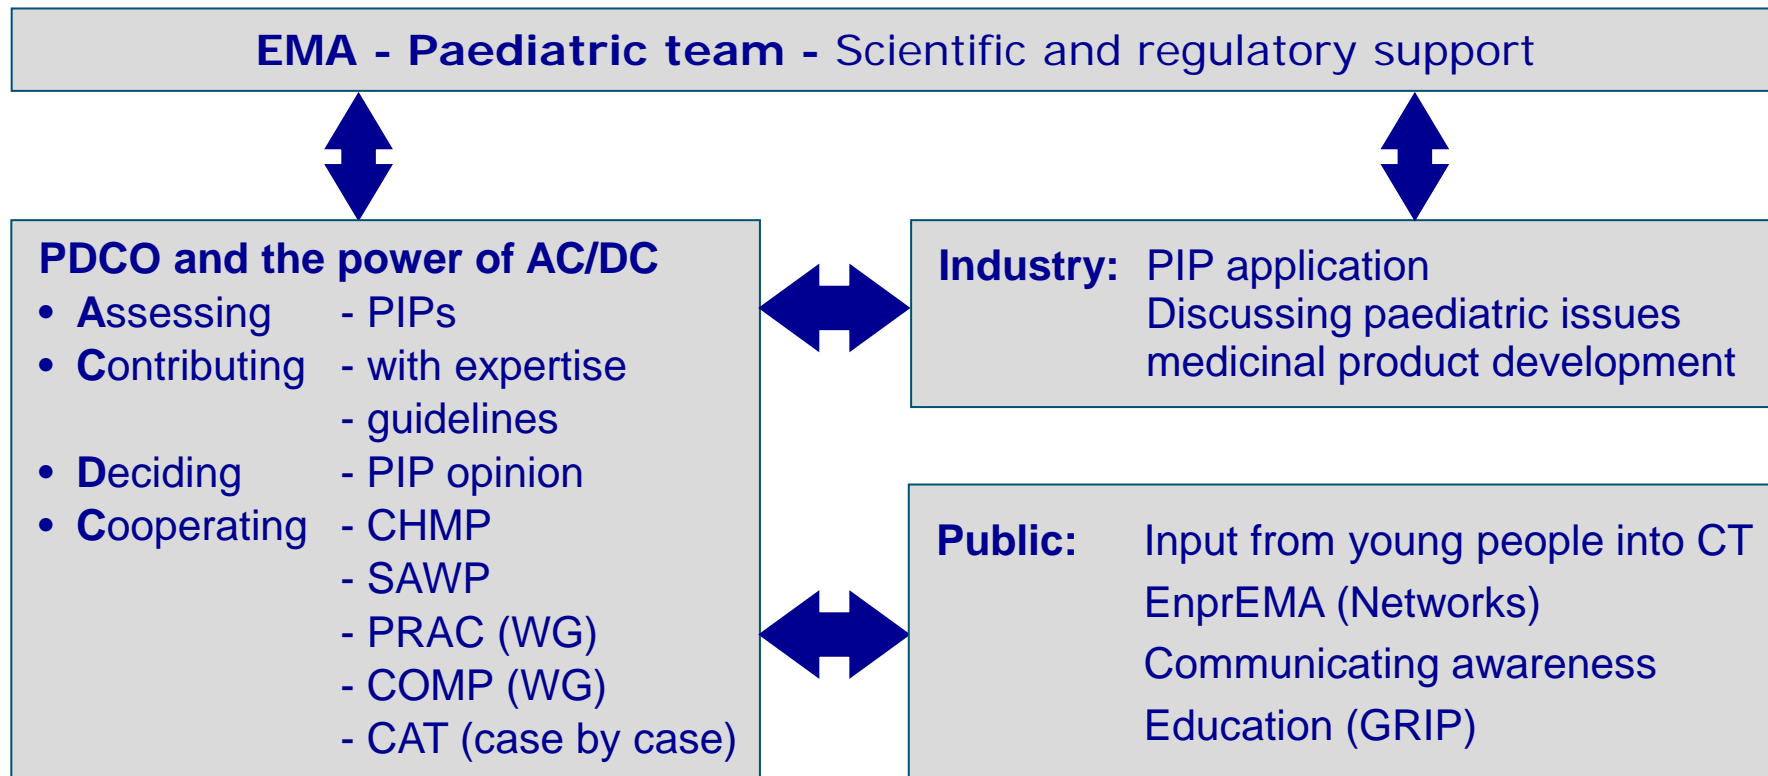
EMA - Paediatric team - Scientific and regulatory support

PDCO and the power of AC/DC
• Assessing - PIPs
• Contributing - with expertise
- guidelines
• Deciding - PIP opinion
• Cooperating - CHMP
- SAWP
- PRAC (WG)
- COMP (WG)
- CAT (case by case)

Industry: PIP application
Discussing paediatric issues
medicinal product development

Public: Input from young people into CT
EnprEMA (Networks)
Communicating awareness
Education (GRIP)